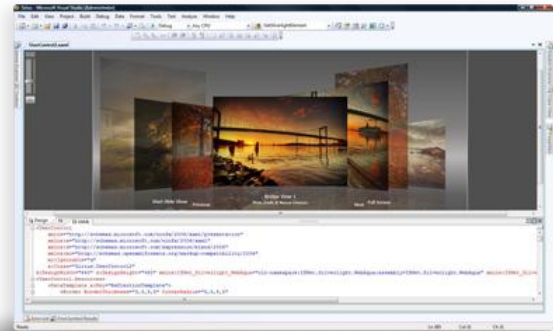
Setup - Microsoft Visual Studio (Administrator)

File Edit View Project Build Debug Data Format Tools Test Analyze Window Help

Debug Any CPU

UserControl1.xaml

Start Slide Show Previous Bridge View 1 Next Full Screen

Design XAML

<UserControl
xmlns="http://schemas.microsoft.com/winfx/2006/xaml/presentation"
xmlns:x="http://schemas.microsoft.com/winfx/2006/xaml"
xmlns:d="http://schemas.microsoft.com/expression/blend/2008"
xmlns:mc="http://schemas.openxmlformats.org/markup-compatibility/2006"
mc:Ignorable="d"
x:Class="Silverlight.UserControl1"
<UserControl.Resources>
<DataTemplate x:Key="ReflectionTemplate">
<Border BorderThickness="5,5,5,5" CornerRadius="5,5,5,5"

Ready Ln 885 Col 15 Ch 15